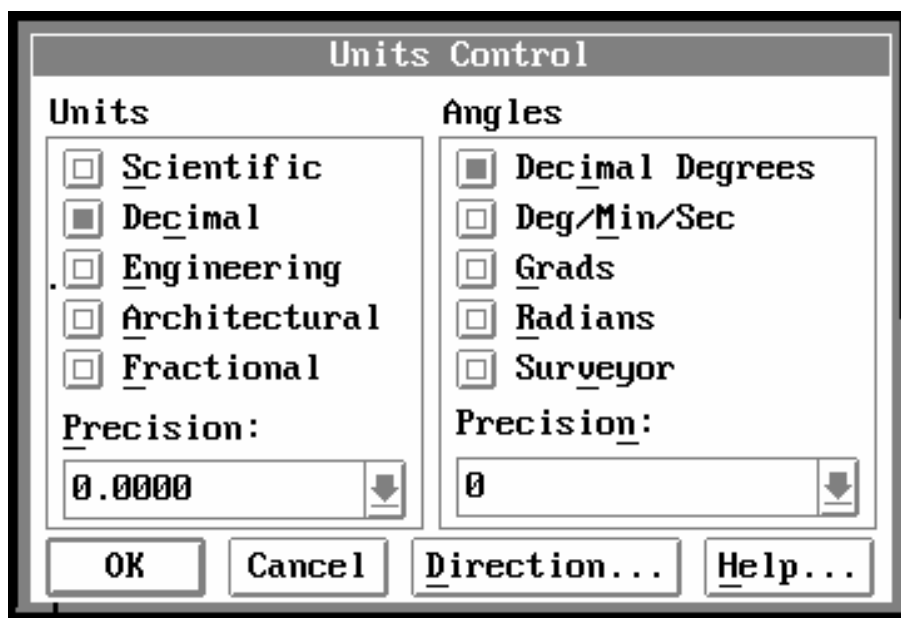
Units Control

Units

Scientific

Decimal

Engineering

Architectural

Fractional

Precision:

0.0000

Angles

Decimal Degrees

Deg/Min/Sec

Grads

Radians

Surveyor

Precision:

0

OK

Cancel

Direction...

Help...